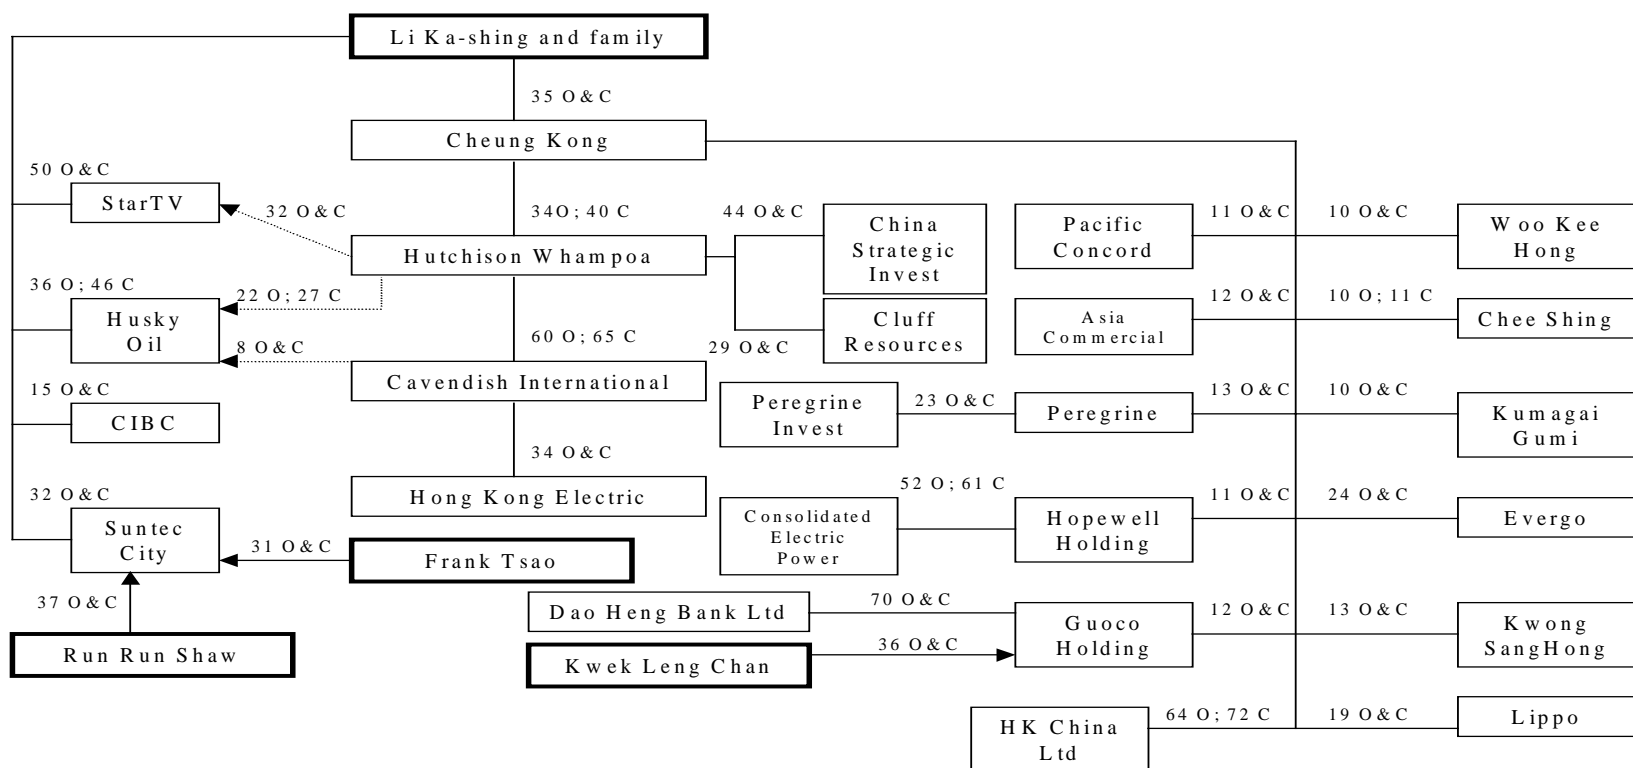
Li Ka-shing and family

35 O&C

Cheung Kong

50 O&C

StarTV

32 O&C

34O; 40 C

44 O&C

Hutchison Whampoa

China Strategic Invest

Cluff Resources

29 O&C

36 O; 46 C

22 O; 27 C

Husky Oil

8 O&C

60 O; 65 C

Cavendish International

15 O&C

CIBC

34 O&C

Hong Kong Electric

32 O&C

Suntec City

31 O&C

Frank Tsao

37 O&C

Run Run Shaw

Pacific Concord

11 O&C

10 O&C

Woo Kee Hong

Asia Commercial

12 O&C

10 O; 11 C

Chee Shing

Peregrine Invest

23 O&C

Peregrine

13 O&C

10 O&C

Kumagai Gumi

Consolidated Electric Power

52 O; 61 C

Hopewell Holding

11 O&C

24 O&C

Evergo

Dao Heng Bank Ltd

70 O&C

Guoco Holding

12 O&C

13 O&C

Kwong SangHong

Kwek Leng Chan

36 O&C

HK China Ltd

64 O; 72 C

19 O&C

Lippo